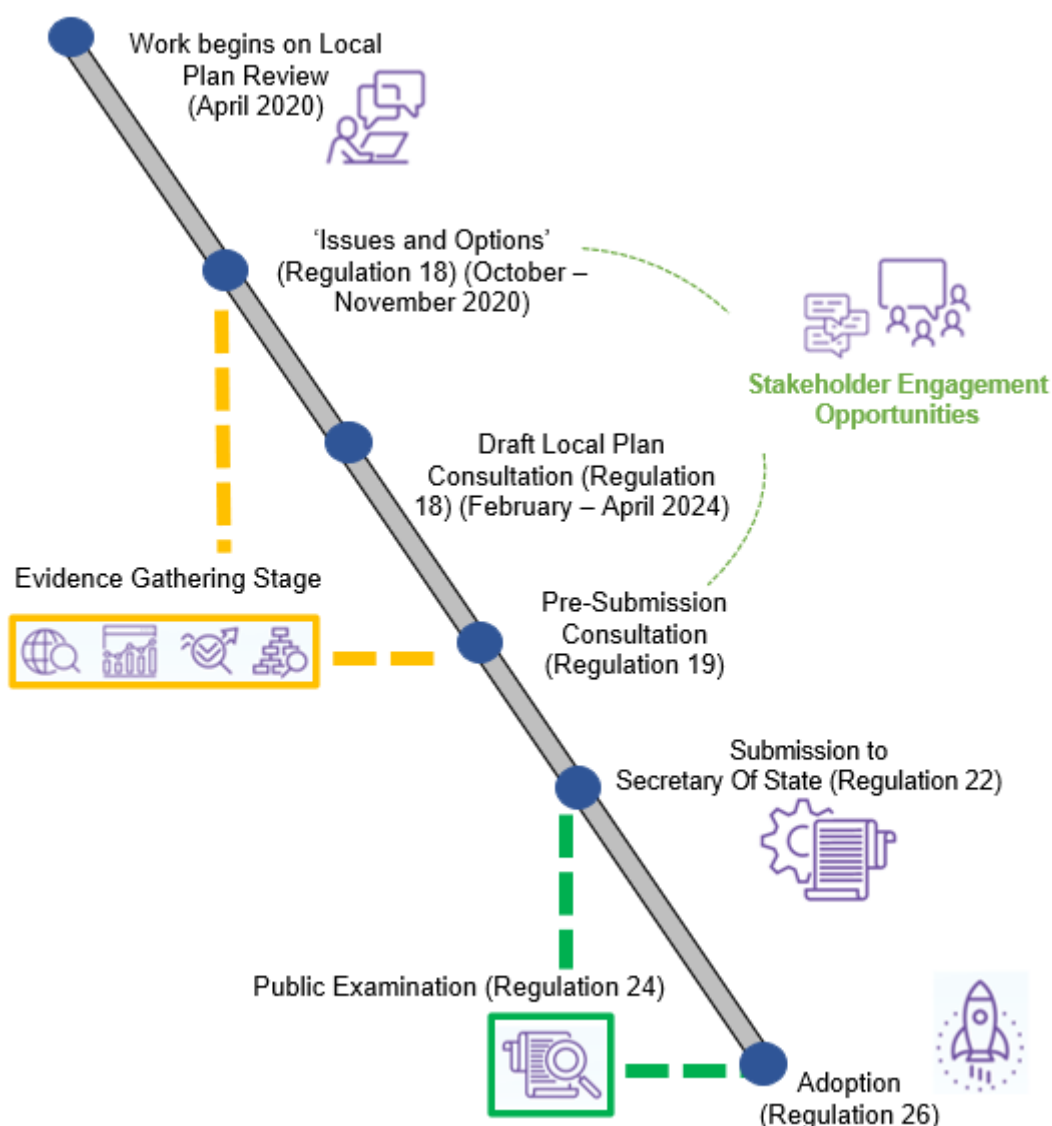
Work begins on Local Plan Review (April 2020)

'Issues and Options' (Regulation 18) (October – November 2020)

Stakeholder Engagement Opportunities

Draft Local Plan Consultation (Regulation 18) (February – April 2024)

Evidence Gathering Stage

Pre-Submission Consultation (Regulation 19)

Submission to Secretary Of State (Regulation 22)

Public Examination (Regulation 24)

Adoption (Regulation 26)